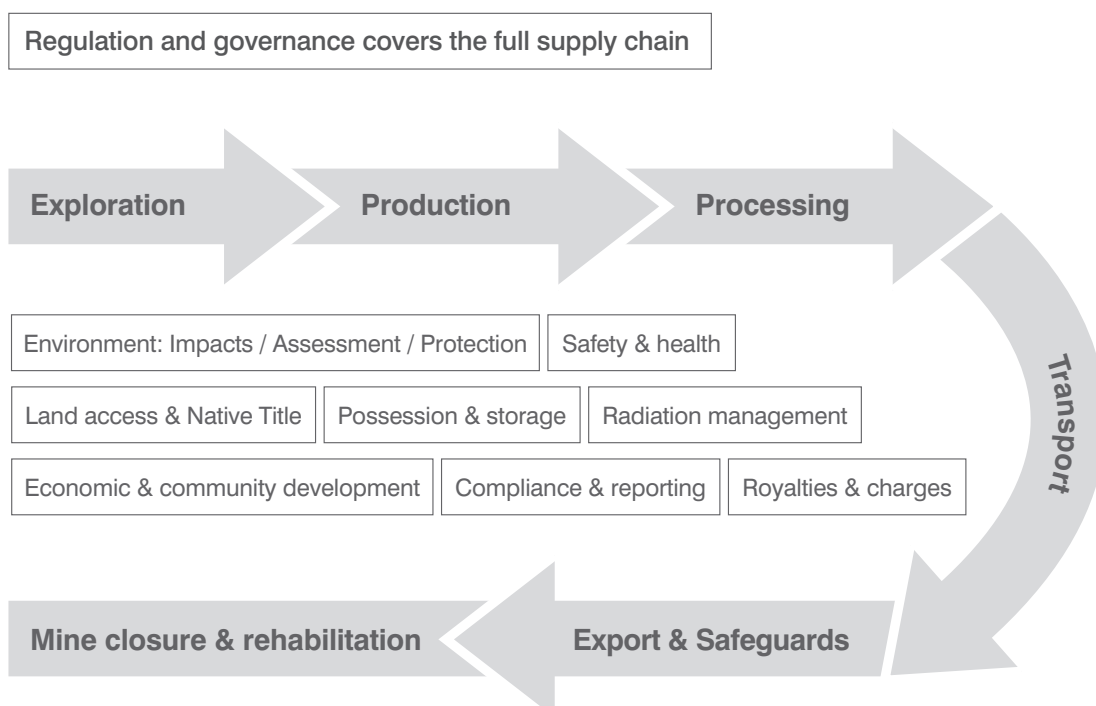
Regulation and governance covers the full supply chain

Exploration

Production

Processing

Transport

Environment: Impacts / Assessment / Protection

Safety & health

Land access & Native Title

Possession & storage

Radiation management

Economic & community development

Compliance & reporting

Royalties & charges

Export & Safeguards

Mine closure & rehabilitation